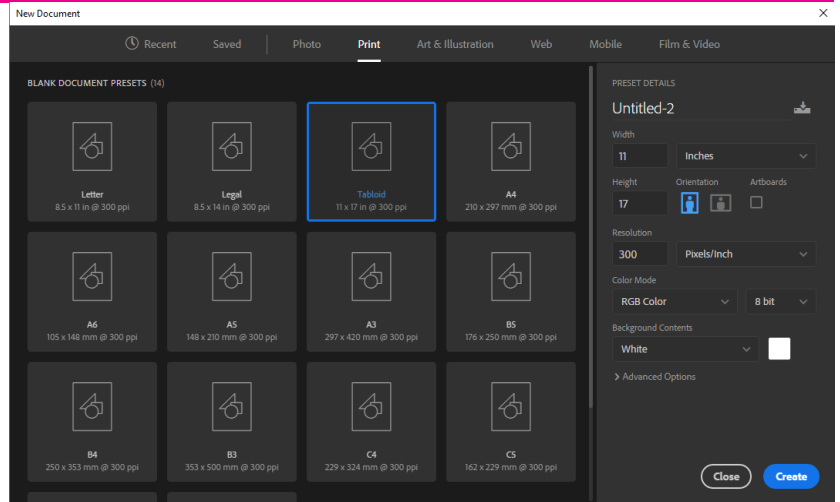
New Document

Recent Saved Photo Print Art & Illustration Web Mobile Film & Video

BLANK DOCUMENT PRESETS (14)

Letter
8.5 x 11 in @ 300 ppi

Legal
8.5 x 14 in @ 300 ppi

Tabloid
11 x 17 in @ 300 ppi

A4
210 x 297 mm @ 300 ppi

A6
105 x 148 mm @ 300 ppi

A5
148 x 210 mm @ 300 ppi

A3
297 x 420 mm @ 300 ppi

B5
176 x 250 mm @ 300 ppi

B4
250 x 353 mm @ 300 ppi

B3
353 x 500 mm @ 300 ppi

C4
229 x 324 mm @ 300 ppi

C5
162 x 229 mm @ 300 ppi

PRESET DETAILS

Untitled-2

Width
11 Inches

Height Orientation Artboards
17

Resolution
300 Pixels/Inch

Color Mode
RGB Color 8 bit

Background Contents
White

> Advanced Options

Close Create